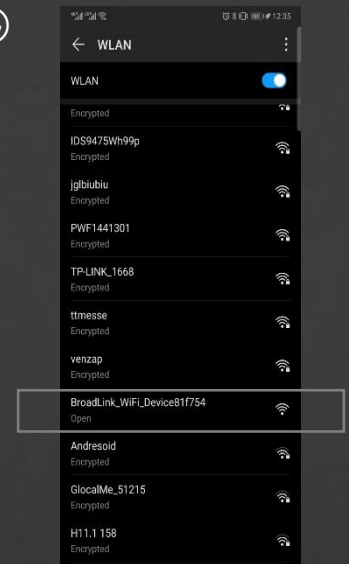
12:35

WLAN

WLAN

Encrypted

IDS9475Wh99p
Encrypted

jglbiubiu
Encrypted

PWF1441301
Encrypted

TP-LINK_1668
Encrypted

ttmesse
Encrypted

venzap
Encrypted

BroadLink_WiFi_Device81f754
Open

Andresoid
Encrypted

GlocalMe_51215
Encrypted

H11.1 158
Encrypted